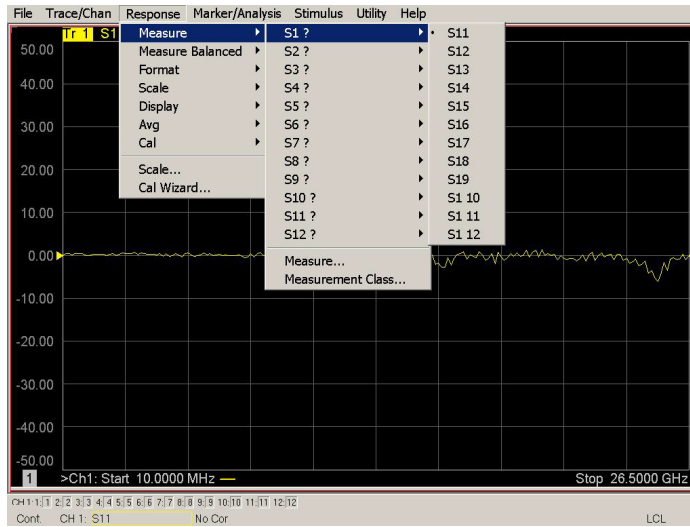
File Trace/Chan Response Marker/Analysis Stimulus Utility Help

Tr 1 S1

Measure
Measure Balanced
Format
Scale
Display
Avg
Cal
Scale...
Cal Wizard...

S1 ?
S2 ?
S3 ?
S4 ?
S5 ?
S6 ?
S7 ?
S8 ?
S9 ?
S10 ?
S11 ?
S12 ?
Measure...
Measurement Class...

S11
S12
S13
S14
S15
S16
S17
S18
S19
S1 10
S1 11
S1 12

50.00
40.00
30.00
20.00
10.00
0.00
-10.00
-20.00
-30.00
-40.00
-50.00

1 >Ch1: Start 10.0000 MHz — Stop 26.5000 GHz

CH 1: 1 2 3 4 5 6 7 8 9 10 11 12
Cont. CH 1: S11 No Cor LCL